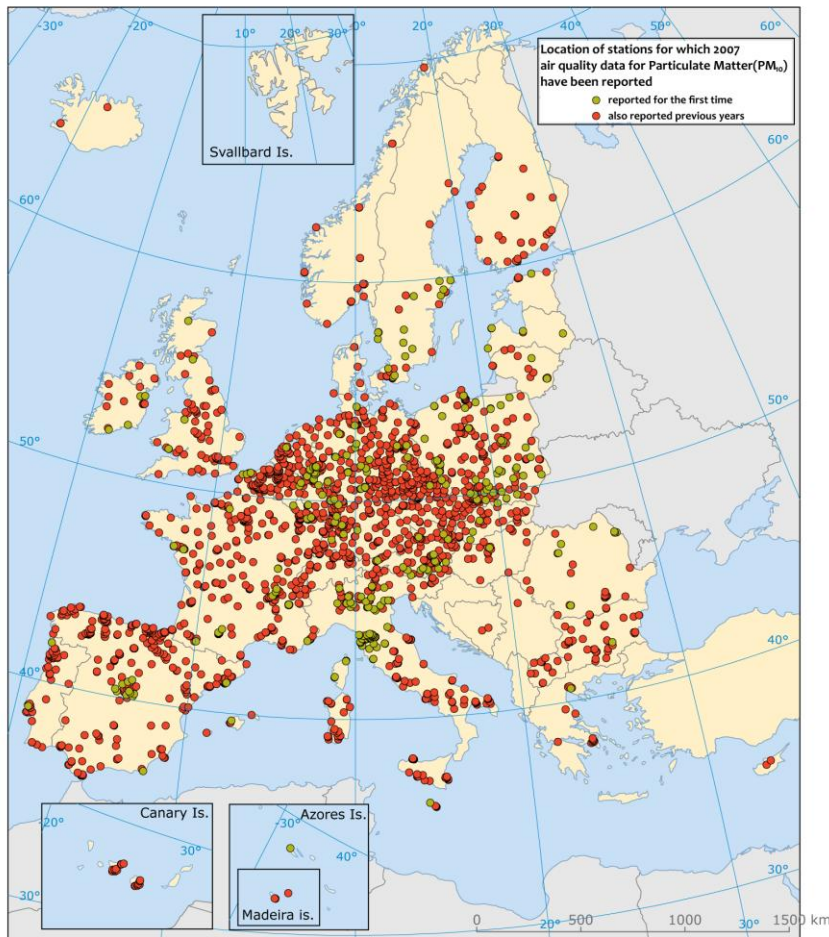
-30° -20° -10° 0° 10° 20° 30° 40° 50° 60°

10° 20° 30°

Svallbard Is.

Location of stations for which 2007 air quality data for Particulate Matter($PM_{10}$) have been reported

reported for the first time

also reported previous years

60°

60°

50°

50°

40°

40°

Canary Is.

-20°

30°

30°

Azores Is.

-30°

40°

Madeira is.

0 500 1000 1500 km

20°

30°